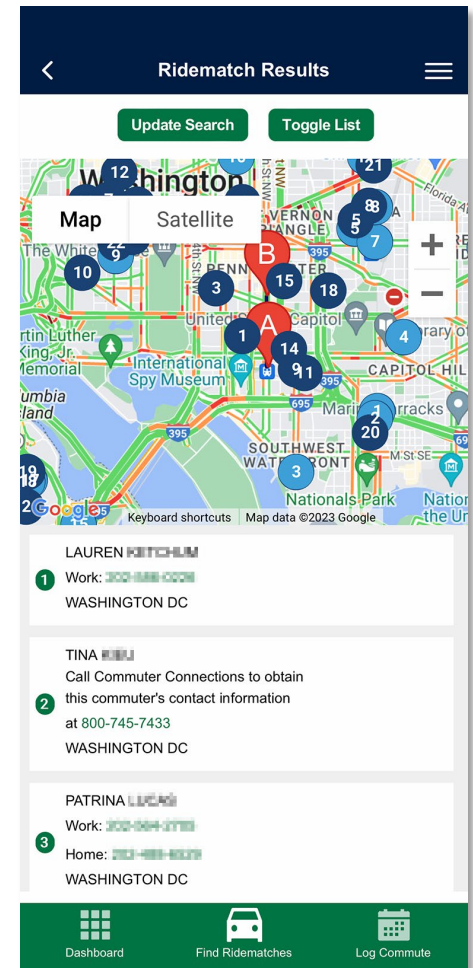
Ridematch Results

Update Search
Toggle List

Map
Satellite

Washington
VERNON TRIANGLE
The White
PENN QUARTER
United
Capitol
Library of
Martin Luther King, Jr. Memorial
International Spy Museum
CAPITOL HILL
Columbia Island
Marine Barracks
SOUTHWEST WATERFRONT
M St SE
Nationals Park
Nation the Ur
Florida A
395
695
395
A
B
12
21
88
5
5
7
22
9
10
3
15
18
1
4
14
9
11
1
2
20
3
19
18
2
Google
Keyboard shortcuts
Map data ©2023 Google

1
LAUREN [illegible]
Work: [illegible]
WASHINGTON DC

2
TINA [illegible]
Call Commuter Connections to obtain this commuter's contact information at 800-745-7433
WASHINGTON DC

3
PATRINA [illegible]
Work: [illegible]
Home: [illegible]
WASHINGTON DC

Dashboard
Find Ridematches
Log Commute